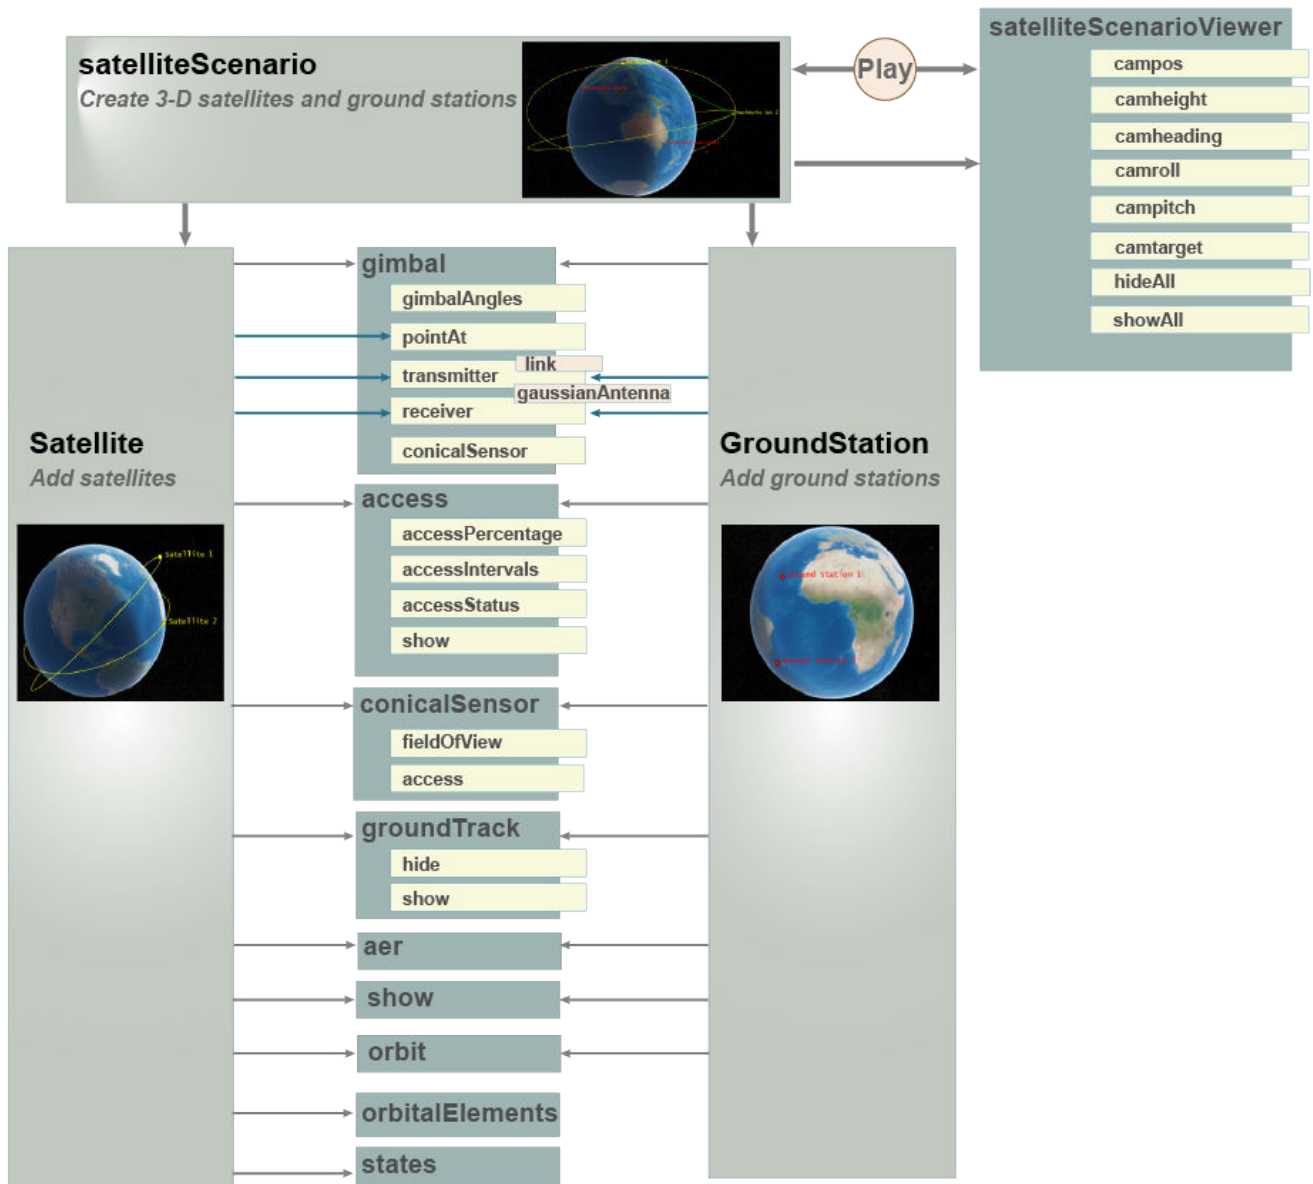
satelliteScenario
Create 3-D satellites and ground stations

Play

satelliteScenarioViewer
campos
camheight
camheading
camroll
campitch
camtarget
hideAll
showAll

gimbal
gimbalAngles
pointAt
transmitter
link
gaussianAntenna
receiver
conicalSensor

Satellite
Add satellites

Satellite 1
Satellite 2

GroundStation
Add ground stations

Ground Station 1
Ground Station 2

access
accessPercentage
accessIntervals
accessStatus
show

conicalSensor
fieldOfView
access

groundTrack
hide
show

aer

show

orbit

orbitalElements

states